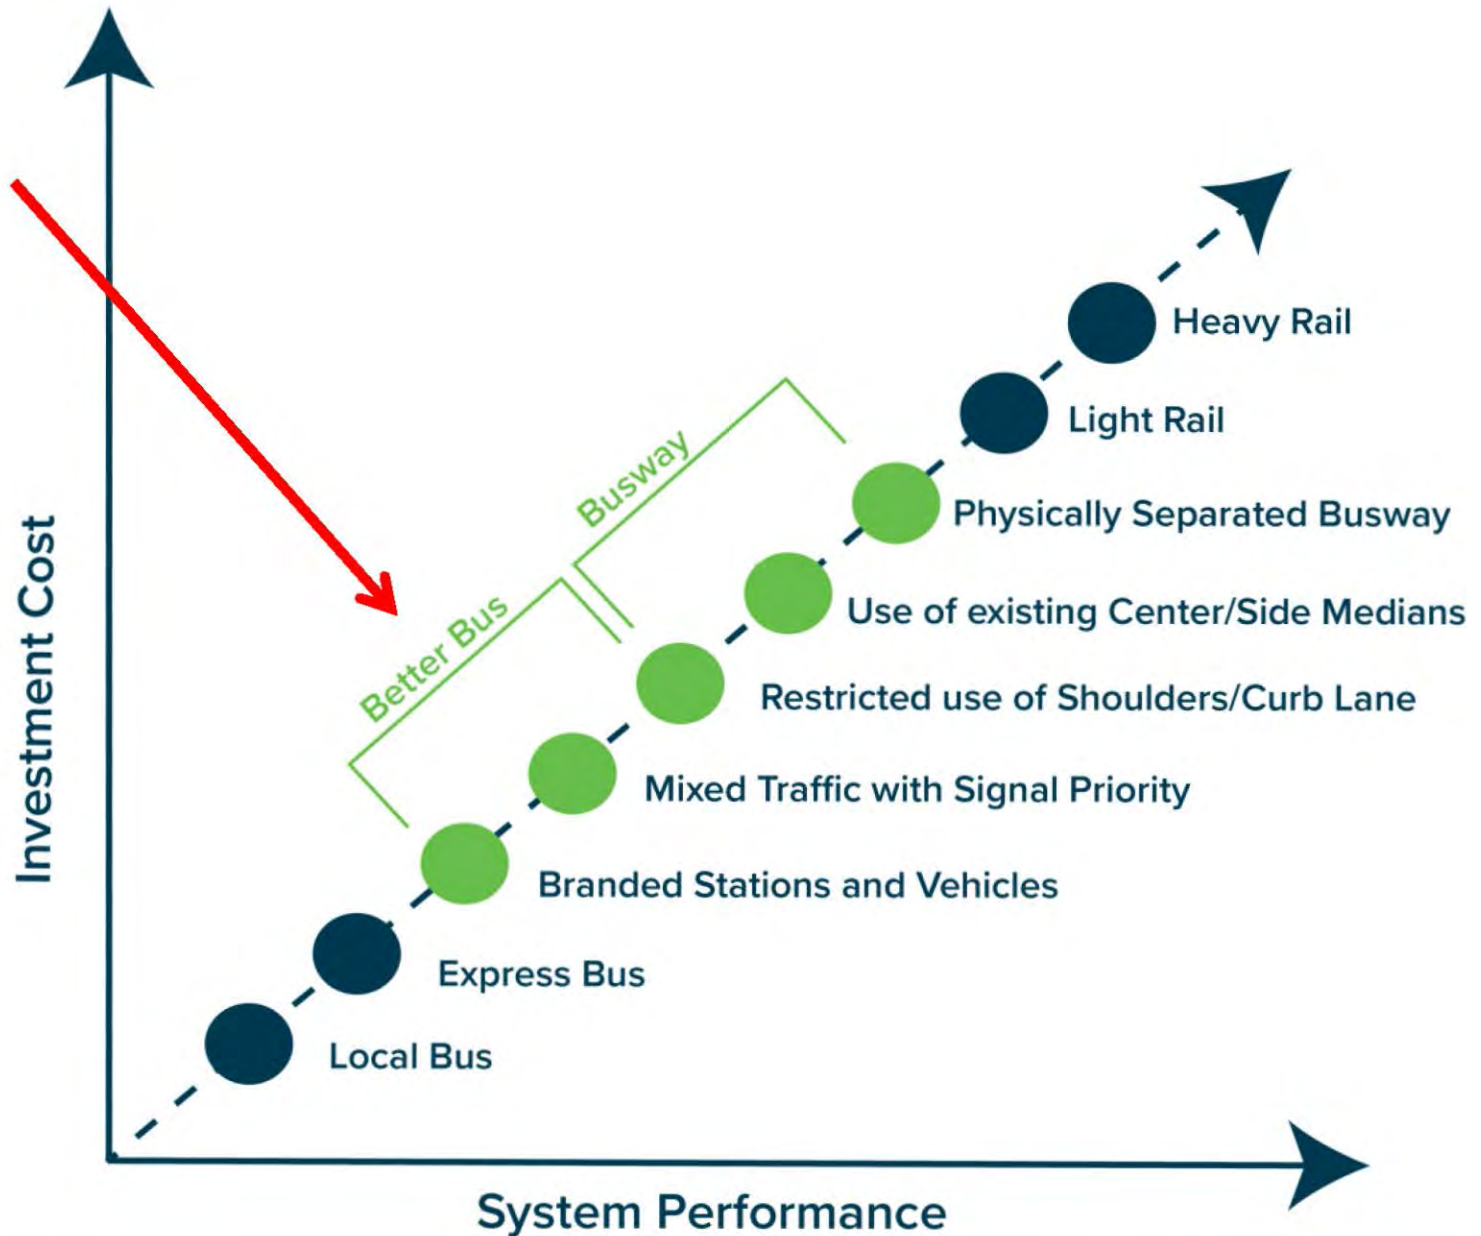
Investment Cost

Heavy Rail

Light Rail

Busway

Physically Separated Busway

Use of existing Center/Side Medians

Better Bus

Restricted use of Shoulders/Curb Lane

Mixed Traffic with Signal Priority

Branded Stations and Vehicles

Express Bus

Local Bus

System Performance